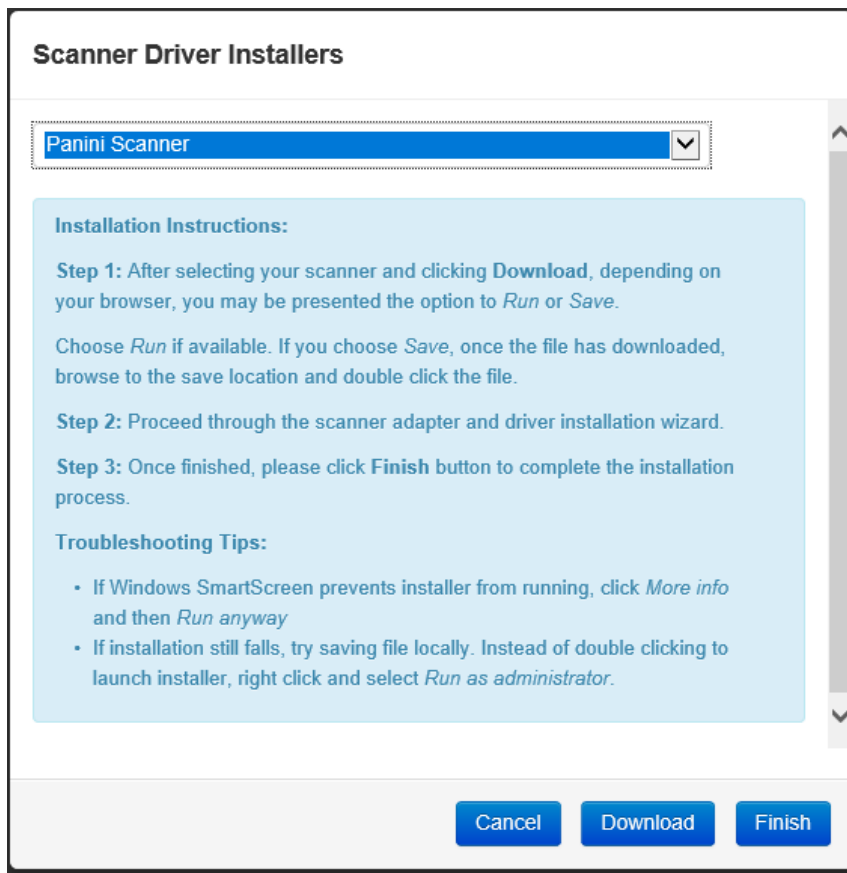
Scanner Driver Installers

Panini Scanner

Installation Instructions:

Step 1: After selecting your scanner and clicking Download, depending on your browser, you may be presented the option to Run or Save.

Choose Run if available. If you choose Save, once the file has downloaded, browse to the save location and double click the file.

Step 2: Proceed through the scanner adapter and driver installation wizard.

Step 3: Once finished, please click Finish button to complete the installation process.

Troubleshooting Tips:

- If Windows SmartScreen prevents installer from running, click More info and then Run anyway
- If installation still falls, try saving file locally. Instead of double clicking to launch installer, right click and select Run as administrator.

Cancel Download Finish